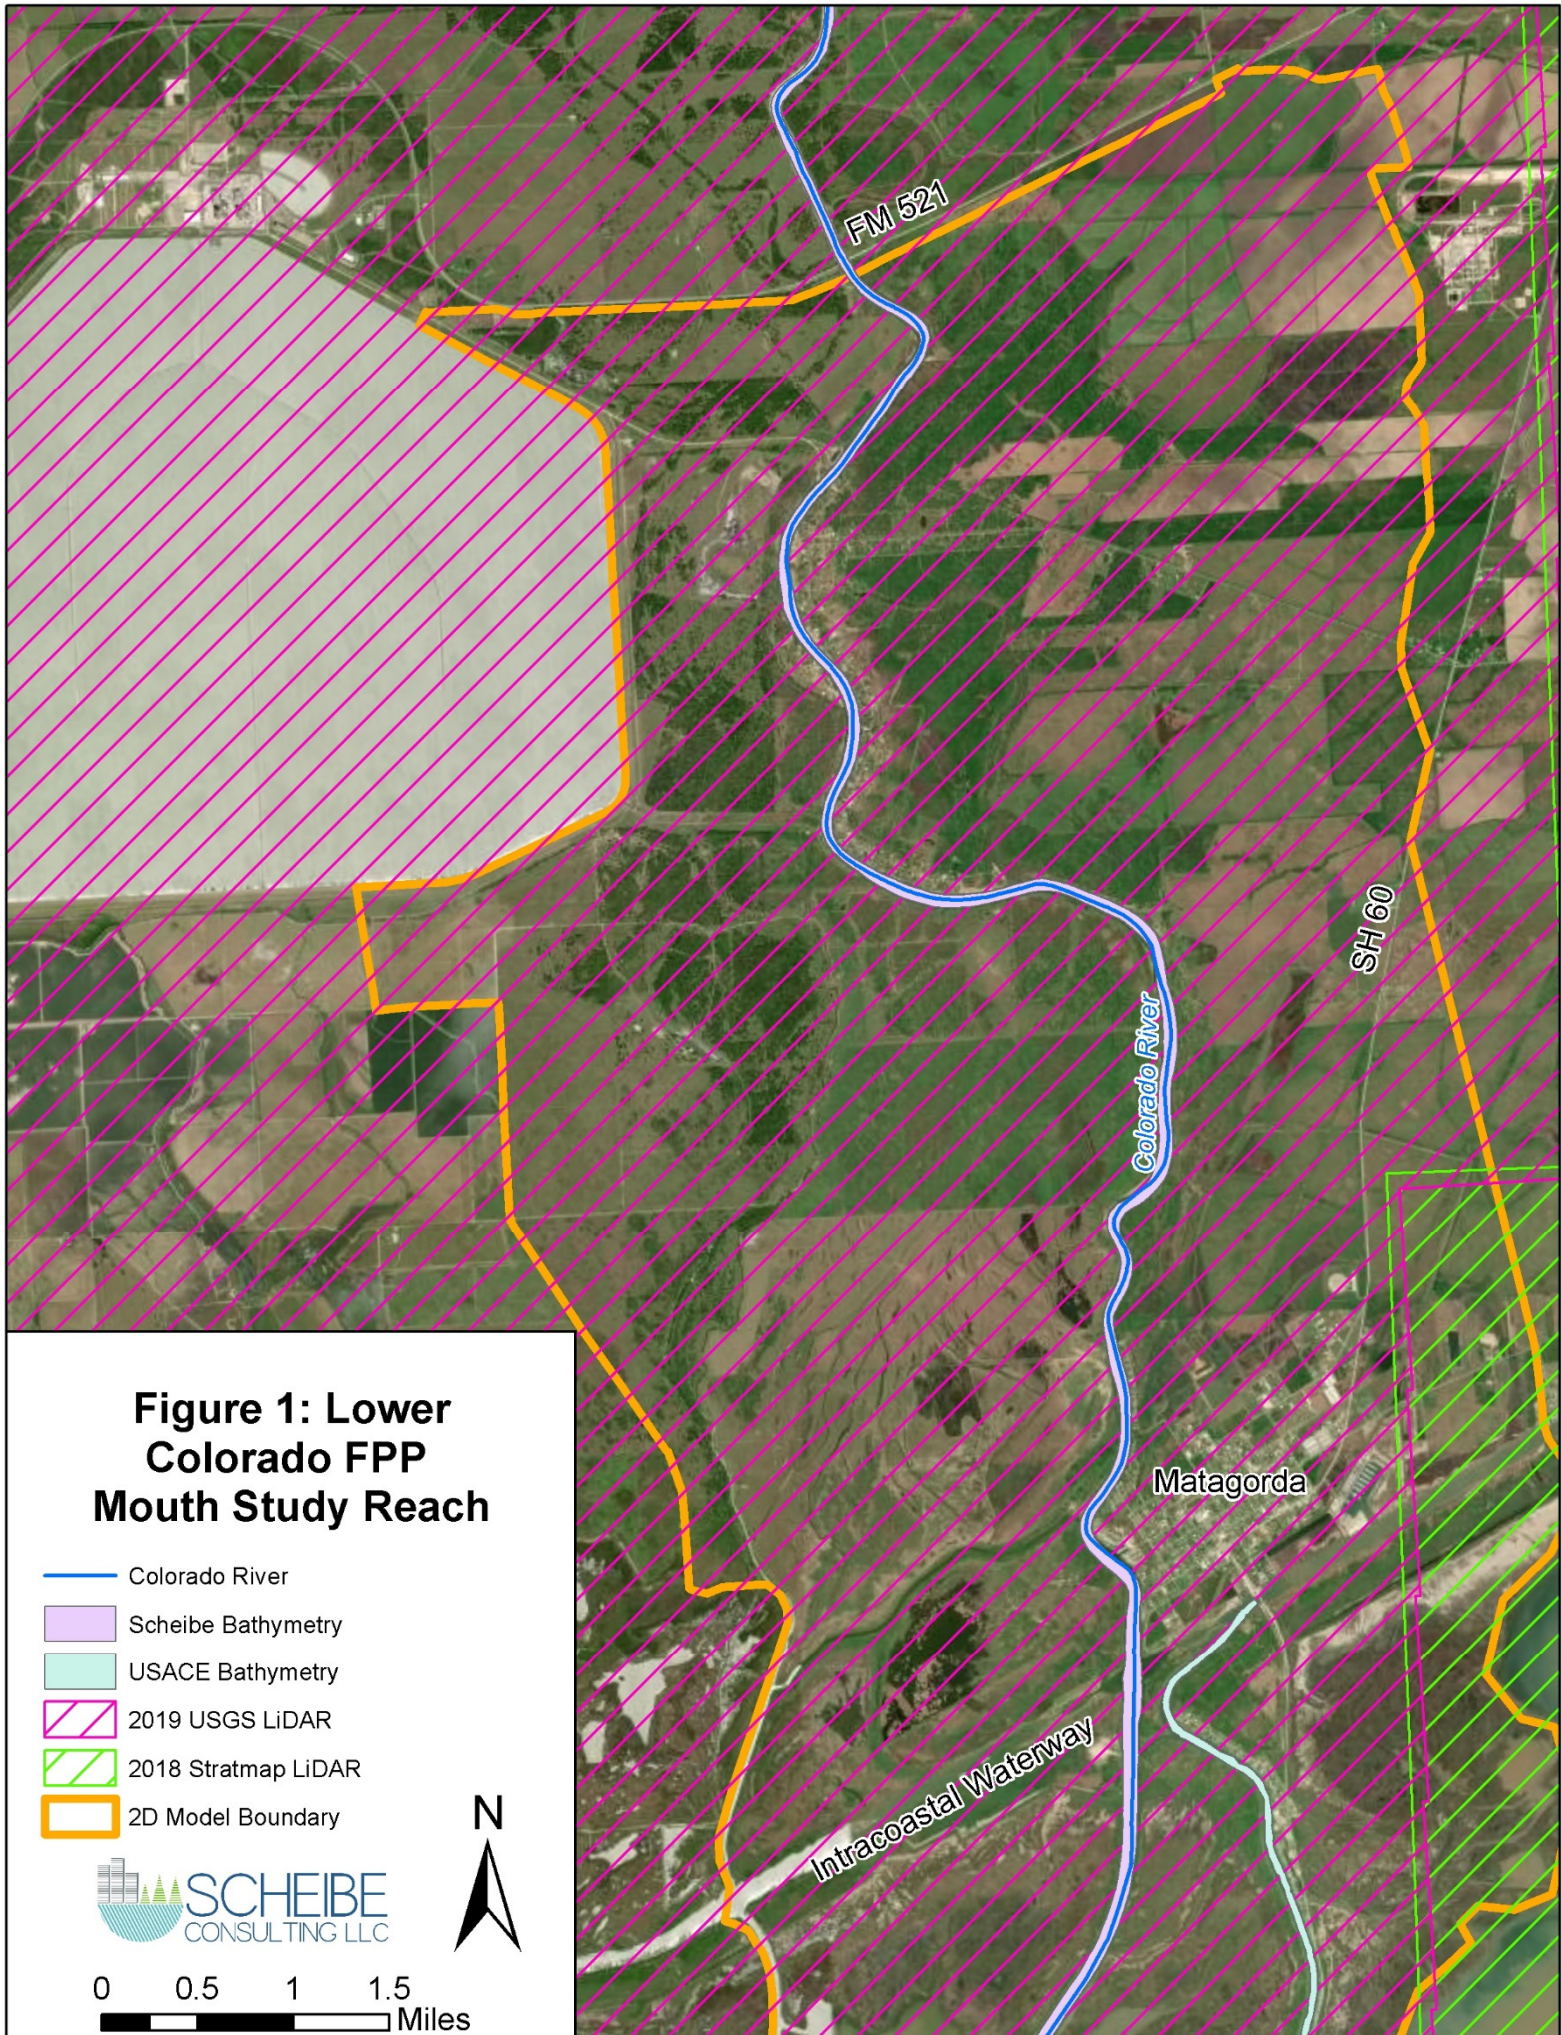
FM 521

SH 60

Colorado River

Matagorda

Intracoastal Waterway

Figure 1: Lower Colorado FPP Mouth Study Reach

Colorado River
Scheibe Bathymetry
USACE Bathymetry
2019 USGS LiDAR
2018 Stratmap LiDAR
2D Model Boundary

N

SCHEIBE CONSULTING LLC

0 0.5 1 1.5 Miles